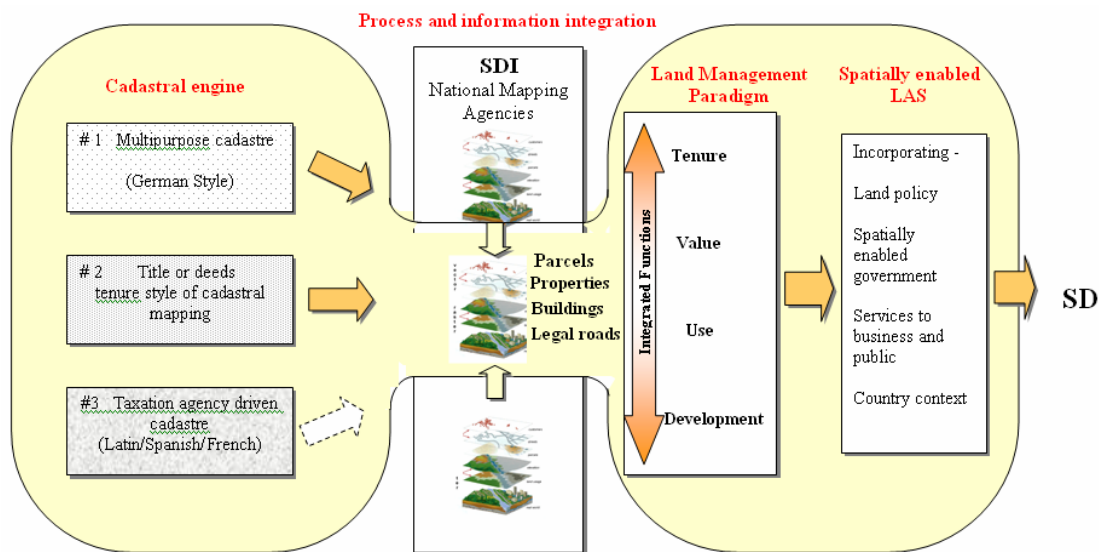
Process and information integration

Cadastral engine

# 1 Multipurpose cadastre

(German Style)

# 2 Title or deeds tenure style of cadastral mapping

#3 Taxation agency driven cadastre (Latin/Spanish/French)

SDI
National Mapping Agencies

Parcels
Properties
Buildings
Legal roads

Land Management Paradigm

Integrated Functions

Tenure

Value

Use

Development

Spatially enabled LAS

Incorporating -

Land policy

Spatially enabled government

Services to business and public

Country context

SD